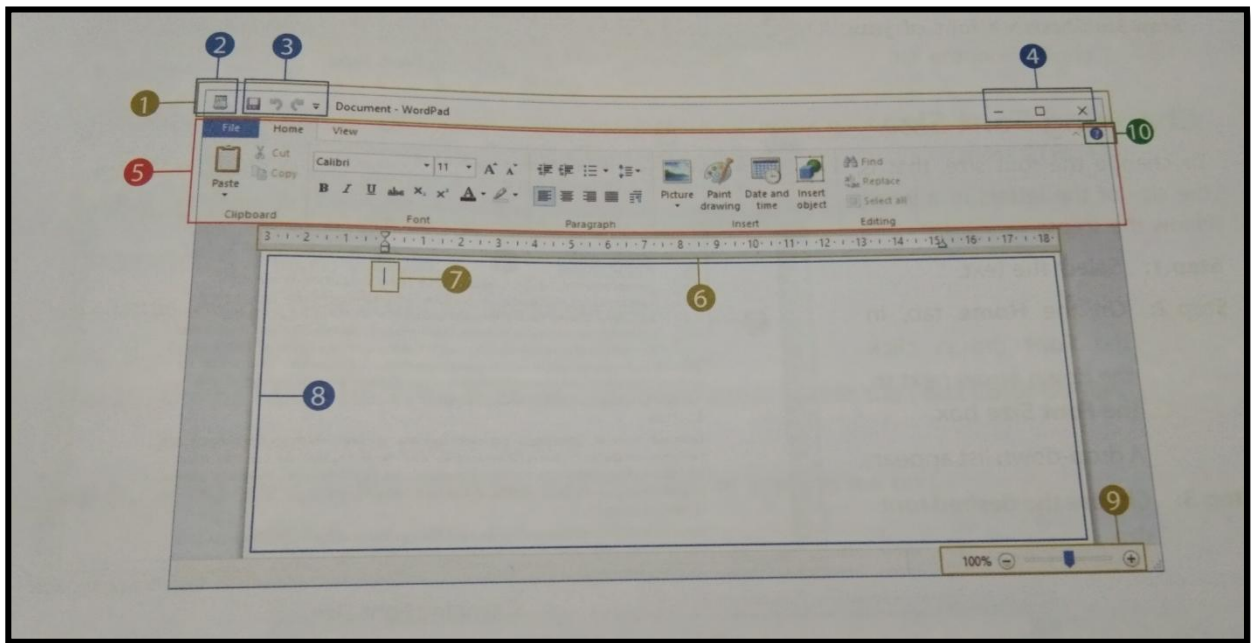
2 3 4
1 Document - WordPad
File Home View 10
5 Cut Copy Paste Clipboard
Calibri 11 A A
B I U abc $X_2$ $X^2$ A
Font
Paragraph
Picture Paint drawing Date and time Insert object
Insert
Find Replace Select all
Editing
3 · 2 · 1 · 1 · 2 · 3 · 4 · 5 · 6 · 7 · 8 · 9 · 10 · 11 · 12 · 13 · 14 · 15 · 16 · 17 · 18
7
6
8
9
100%